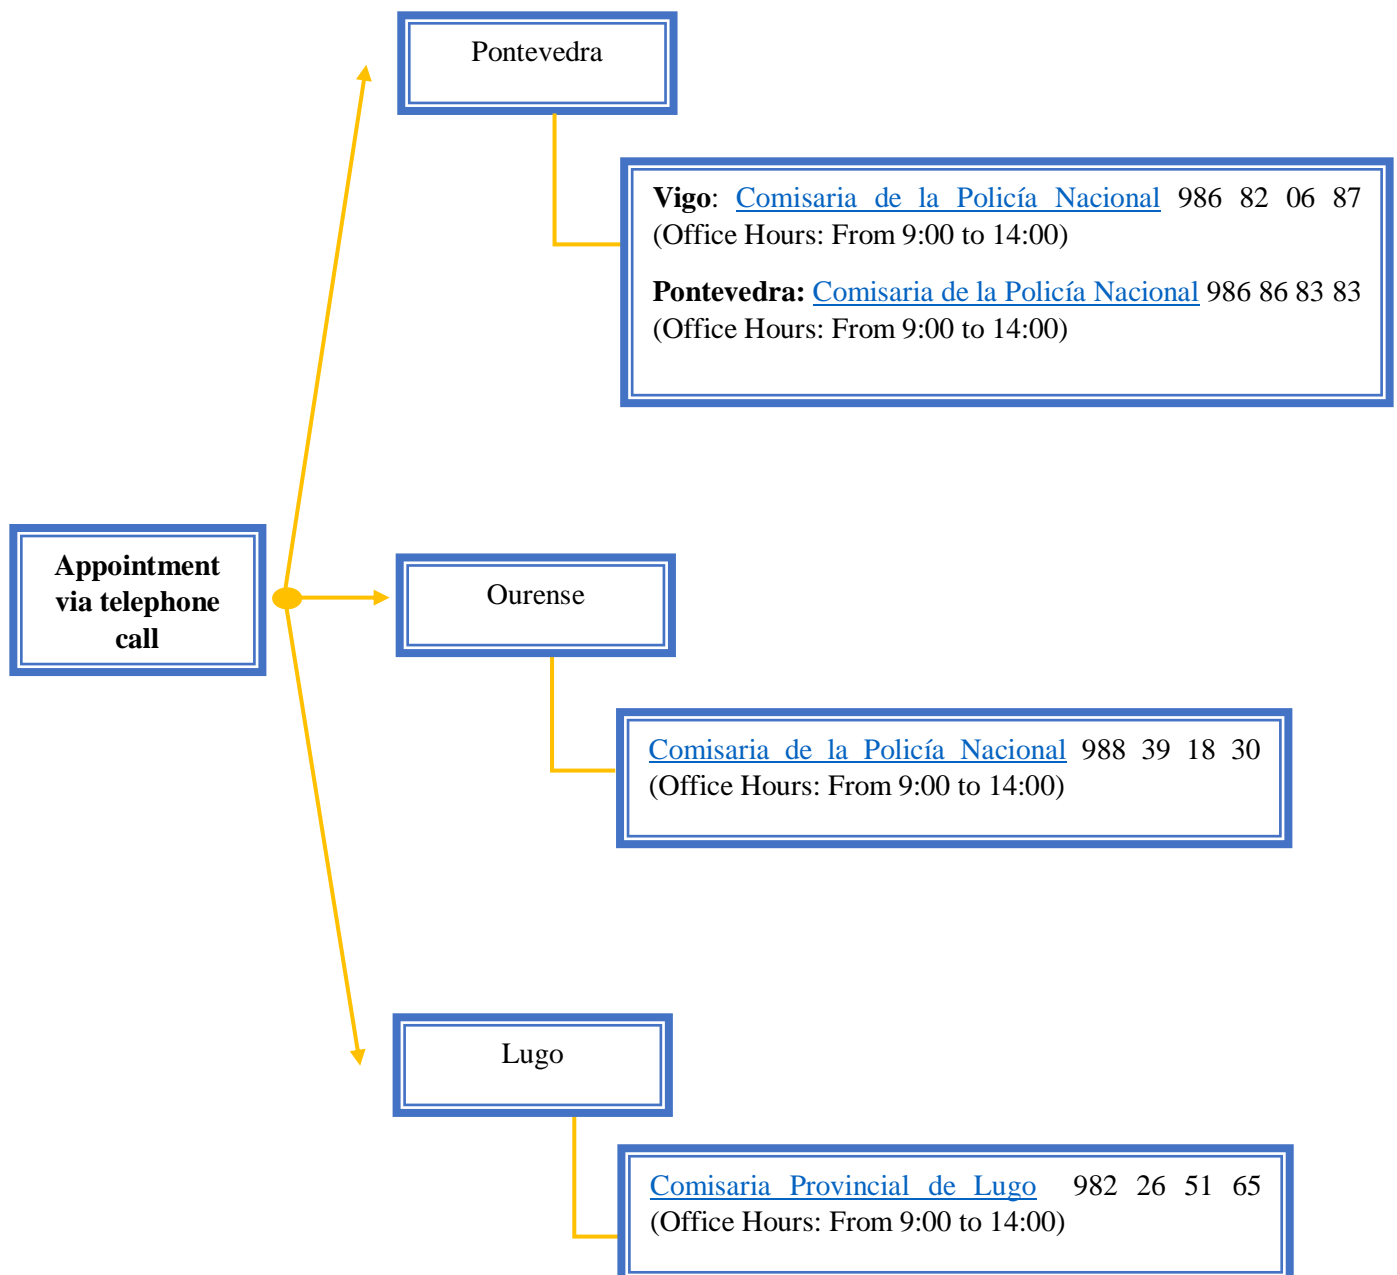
Appointment via telephone call

Pontevedra

Vigo: Comisaria de la Policía Nacional 986 82 06 87 (Office Hours: From 9:00 to 14:00)

Pontevedra: Comisaria de la Policía Nacional 986 86 83 83 (Office Hours: From 9:00 to 14:00)

Ourense

Comisaria de la Policía Nacional 988 39 18 30 (Office Hours: From 9:00 to 14:00)

Lugo

Comisaria Provincial de Lugo 982 26 51 65 (Office Hours: From 9:00 to 14:00)